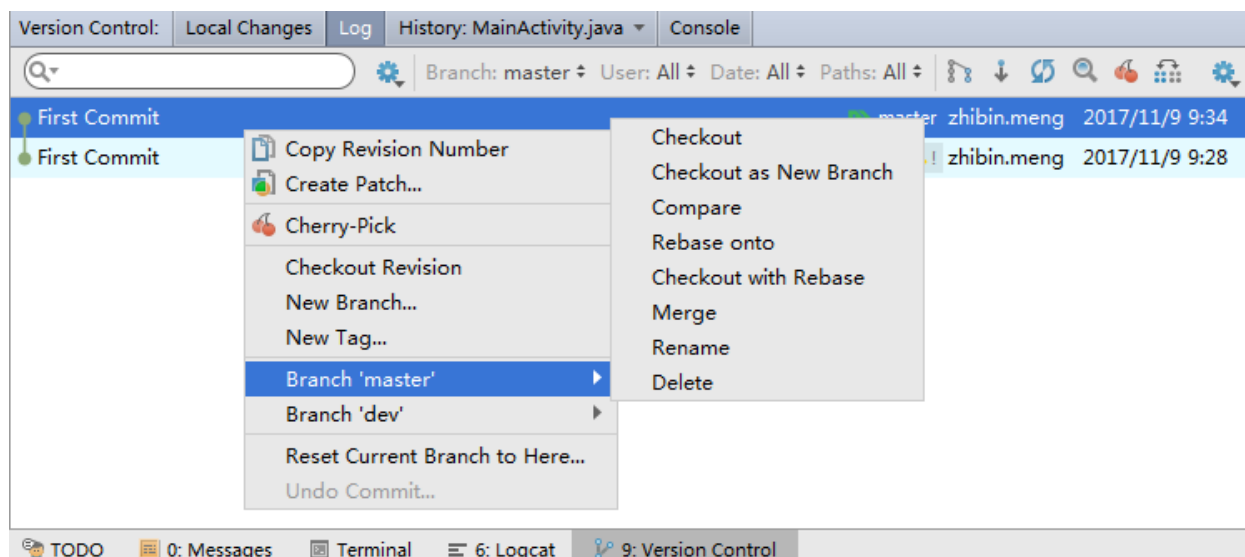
Version Control: Local Changes Log History: MainActivity.java Console

Branch: master User: All Date: All Paths: All

First Commit master zhibin.meng 2017/11/9 9:34
First Commit zhibin.meng 2017/11/9 9:28

Copy Revision Number
Create Patch...
Cherry-Pick
Checkout Revision
New Branch...
New Tag...
Branch 'master'
Branch 'dev'
Reset Current Branch to Here...
Undo Commit...

Checkout
Checkout as New Branch
Compare
Rebase onto
Checkout with Rebase
Merge
Rename
Delete

TODO 0: Messages Terminal 6: Logcat 9: Version Control